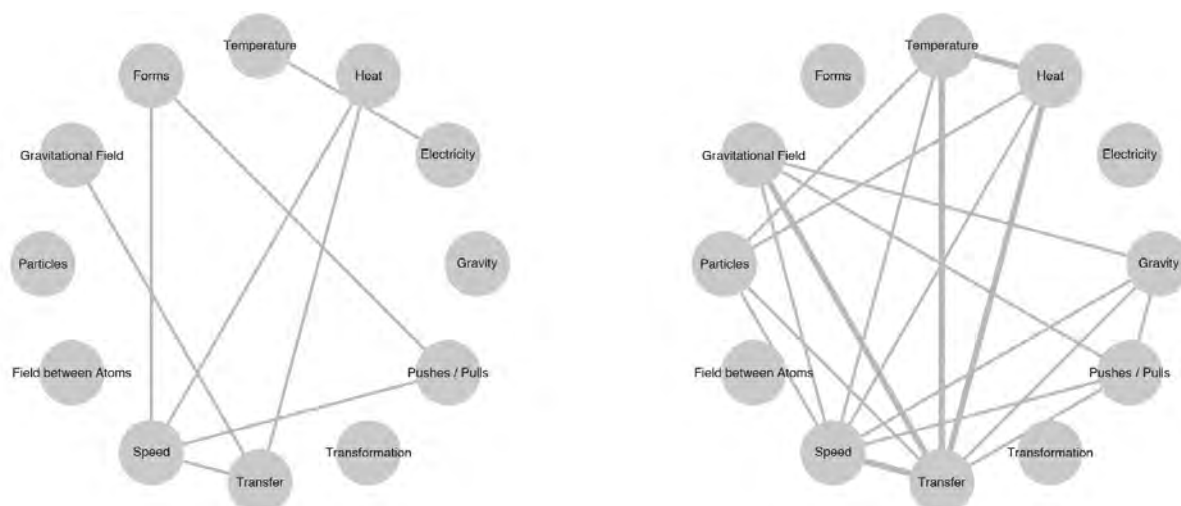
Temperature
Forms
Heat
Gravitational Field
Electricity
Particles
Gravity
Field between Atoms
Pushes / Pulls
Speed
Transformation
Transfer

Temperature
Forms
Heat
Gravitational Field
Electricity
Particles
Gravity
Field between Atoms
Pushes / Pulls
Speed
Transformation
Transfer